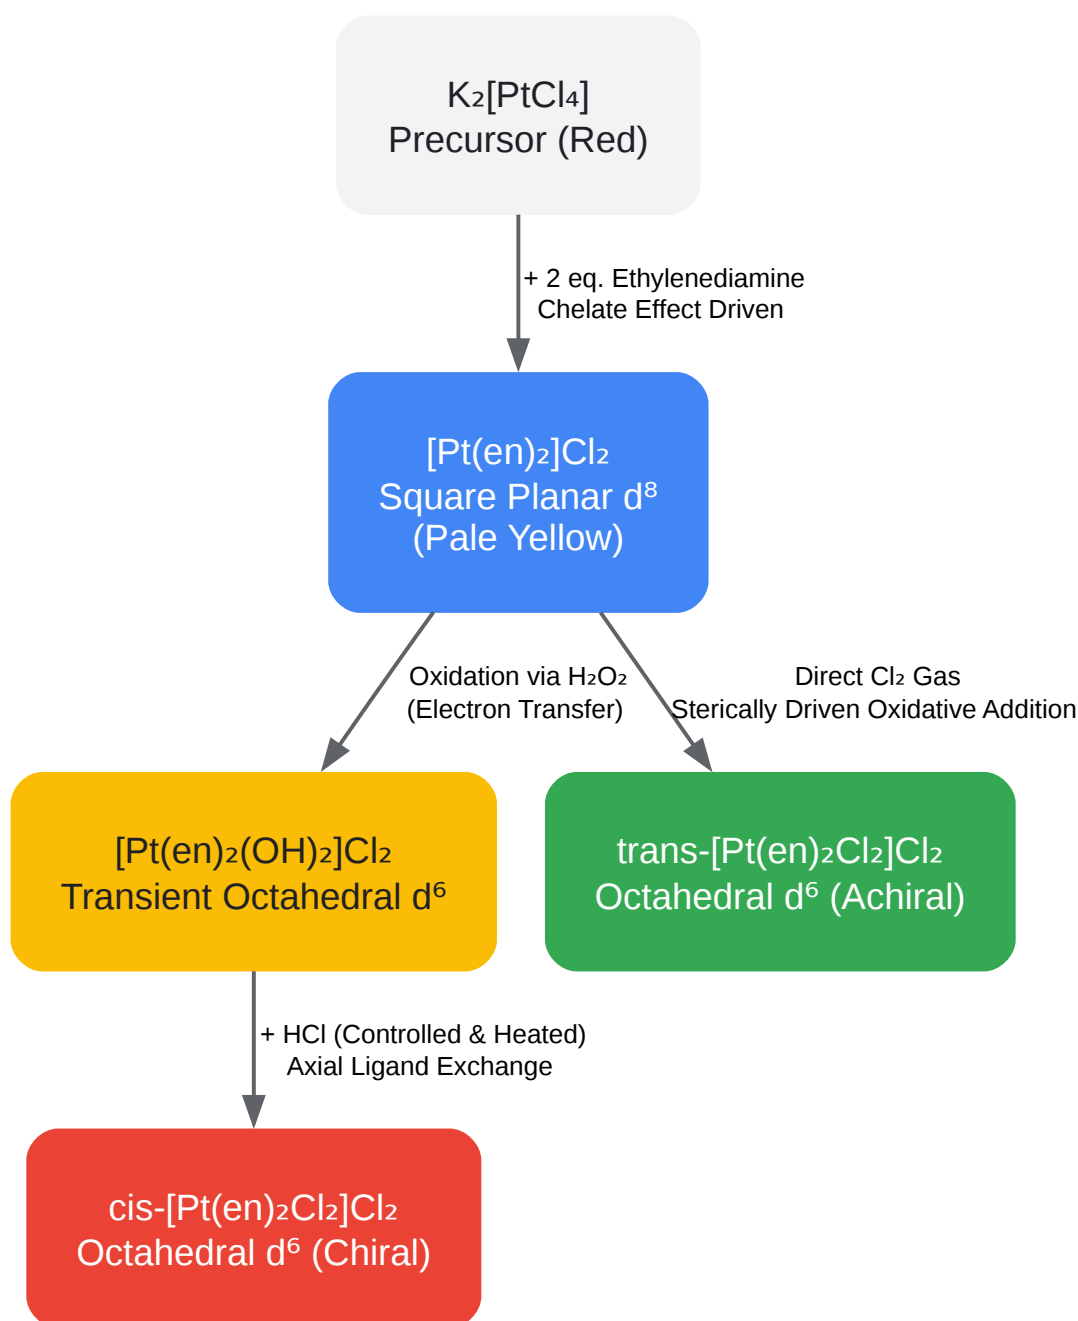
$K_2[PtCl_4]$
Precursor (Red)

+ 2 eq. Ethylenediamine
Chelate Effect Driven

$[Pt(en)_2]Cl_2$
Square Planar $d^8$
(Pale Yellow)

Oxidation via $H_2O_2$
(Electron Transfer)

Direct $Cl_2$ Gas
Sterically Driven Oxidative Addition

$[Pt(en)_2(OH)_2]Cl_2$
Transient Octahedral $d^6$

trans-$[Pt(en)_2Cl_2]Cl_2$
Octahedral $d^6$ (Achiral)

+ HCl (Controlled & Heated)
Axial Ligand Exchange

cis-$[Pt(en)_2Cl_2]Cl_2$
Octahedral $d^6$ (Chiral)